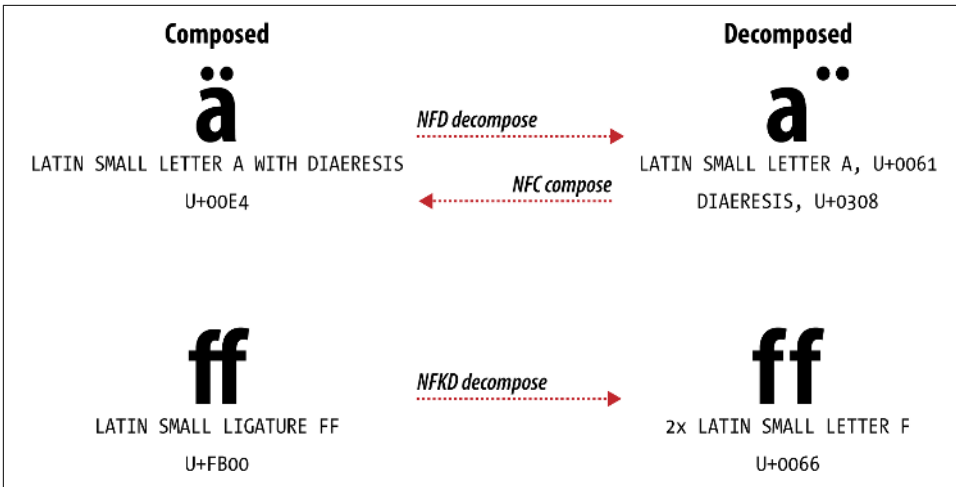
Composed

ä

LATIN SMALL LETTER A WITH DIAERESIS

U+00E4

NFD decompose

NFC compose

Decomposed

a ̈

LATIN SMALL LETTER A, U+0061

DIAERESIS, U+0308

ﬀ

LATIN SMALL LIGATURE FF

U+FB00

NFKD decompose

ff

2x LATIN SMALL LETTER F

U+0066